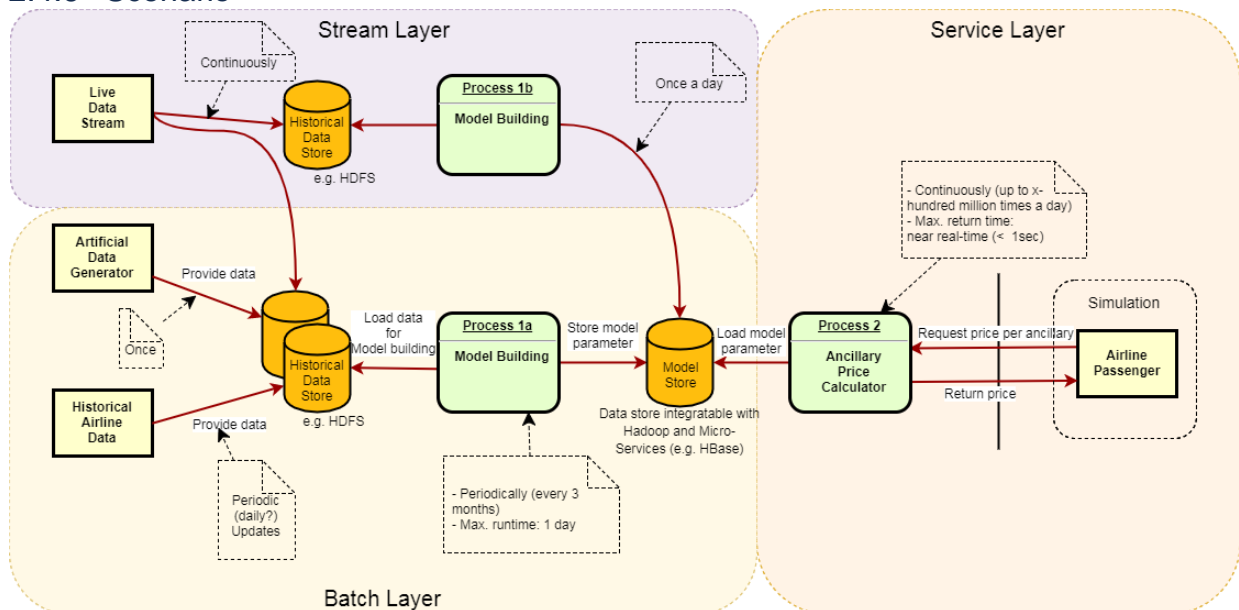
Stream Layer

Service Layer

Continuously

Live Data Stream

Historical Data Store

e.g. HDFS

Process 1b

Model Building

Once a day

- Continuously (up to x-hundred million times a day)
- Max. return time: near real-time (< 1sec)

Artificial Data Generator

Provide data

Once

Load data for Model building

Historical Data Store

e.g. HDFS

Process 1a

Model Building

Store model parameter

Model Store

Load model parameter

Process 2

Ancillary Price Calculator

Request price per ancillary

Return price

Simulation

Airline Passenger

Historical Airline Data

Provide data

Data store integratable with Hadoop and Micro-Services (e.g. HBase)

Periodic (daily?) Updates

- Periodically (every 3 months)
- Max. runtime: 1 day

Batch Layer